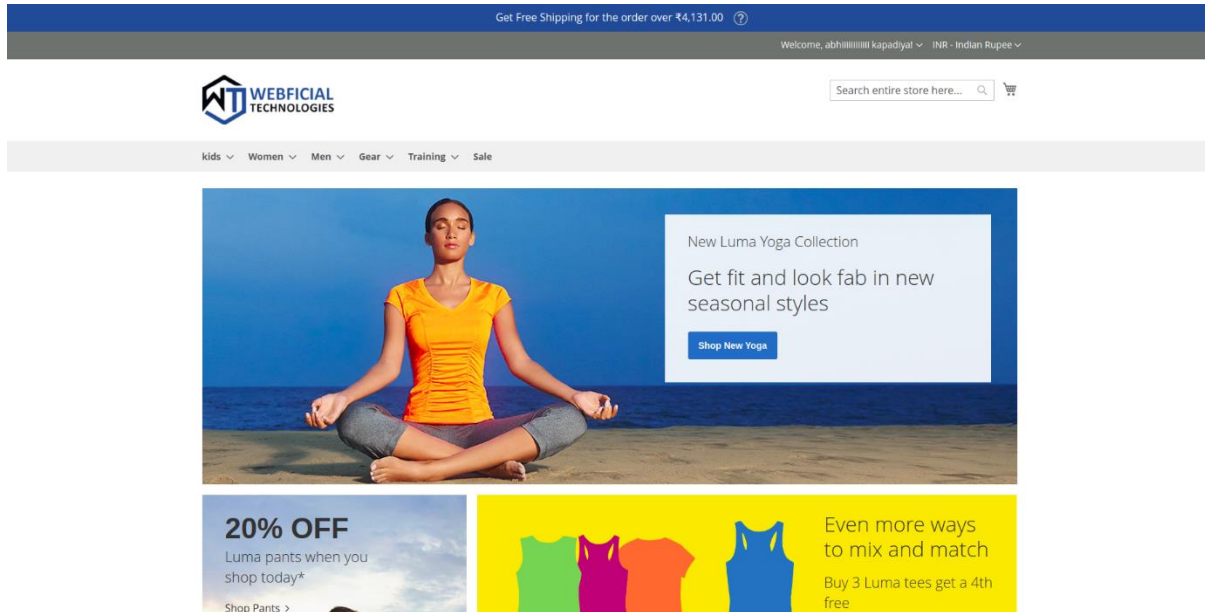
Get Free Shipping for the order over ₹4,131.00 ?

Welcome, abhiiiiiiiiiii kapadiyal INR - Indian Rupee

WEBFICIAL TECHNOLOGIES

Search entire store here...

kids Women Men Gear Training Sale

New Luma Yoga Collection

Get fit and look fab in new seasonal styles

Shop New Yoga

20% OFF

Luma pants when you shop today*

Shop Pants >

Even more ways to mix and match

Buy 3 Luma tees get a 4th free